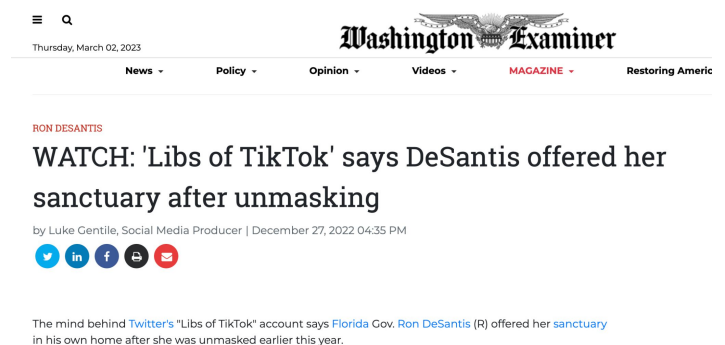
Thursday, March 02, 2023

Washington Examiner

News Policy Opinion Videos MAGAZINE Restoring Americ

RON DESANTIS

WATCH: 'Libs of TikTok' says DeSantis offered her sanctuary after unmasking

by Luke Gentile, Social Media Producer | December 27, 2022 04:35 PM

The mind behind Twitter's "Libs of TikTok" account says Florida Gov. Ron DeSantis (R) offered her sanctuary in his own home after she was unmasked earlier this year.